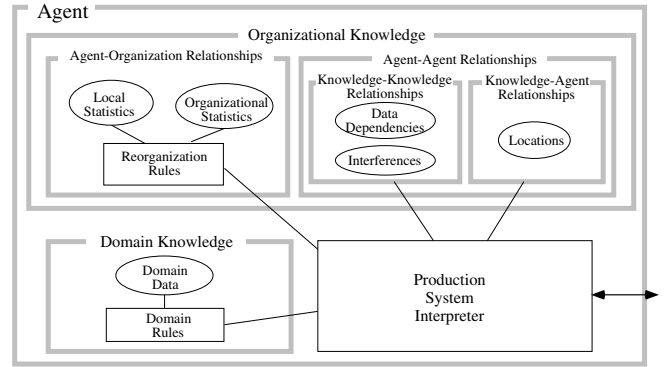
Agent

Organizational Knowledge

Agent-Organization Relationships

Local Statistics

Organizational Statistics

Reorganization Rules

Agent-Agent Relationships

Knowledge-Knowledge Relationships

Data Dependencies

Interferences

Knowledge-Agent Relationships

Locations

Domain Knowledge

Domain Data

Domain Rules

Production System Interpreter